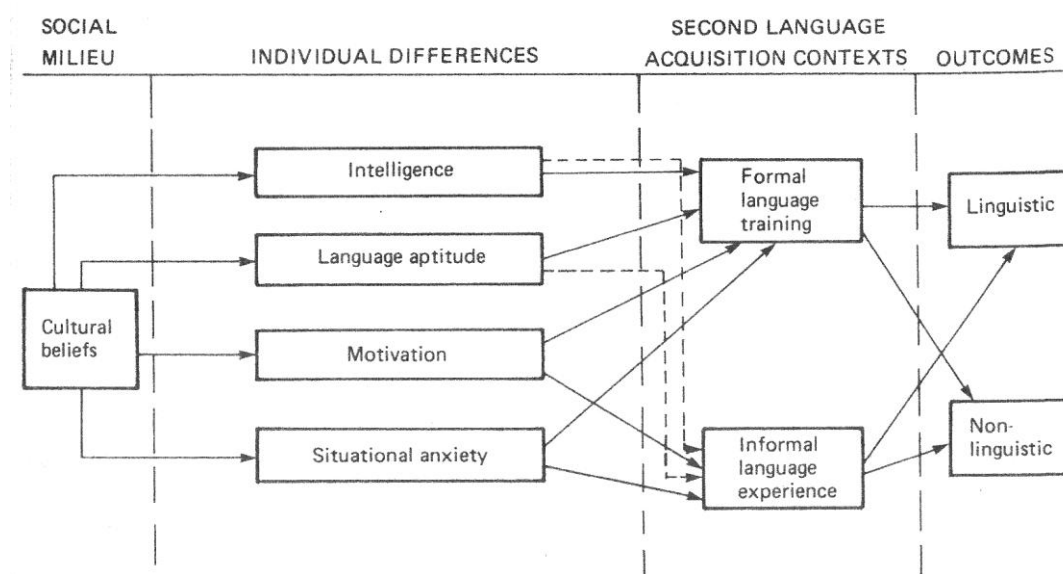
SOCIAL MILIEU

INDIVIDUAL DIFFERENCES

SECOND LANGUAGE ACQUISITION CONTEXTS

OUTCOMES

Cultural beliefs

Intelligence

Language aptitude

Motivation

Situational anxiety

Formal language training

Informal language experience

Linguistic

Non-linguistic